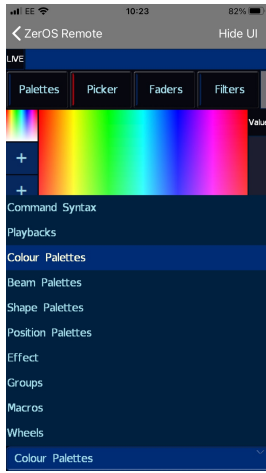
EE 10:23 82%

ZerOS Remote

Hide UI

LIVE

Palettes

Picker

Faders

Filters

Valu

+

+

Command Syntax

Playbacks

Colour Palettes

Beam Palettes

Shape Palettes

Position Palettes

Effect

Groups

Macros

Wheels

Colour Palettes